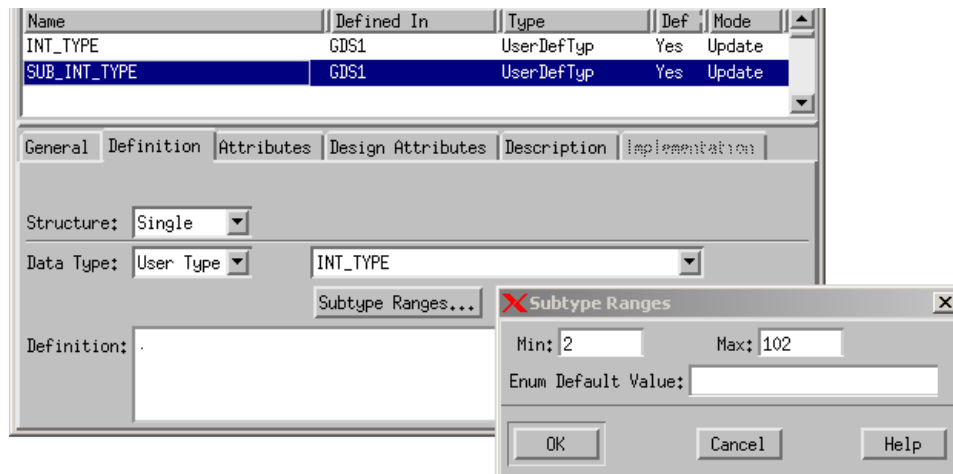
| Name | Defined In | Type | Def | Mode |
|---|---|---|---|---|
| INT_TYPE | GDS1 | UserDefTyp | Yes | Update |
| SUB_INT_TYPE | GDS1 | UserDefTyp | Yes | Update |

General Definition Attributes Design Attributes Description Implementation

Structure: Single

Data Type: User Type INT_TYPE

Subtype Ranges...

Definition:

Subtype Ranges

Min: 2 Max: 102

Enum Default Value:

OK Cancel Help